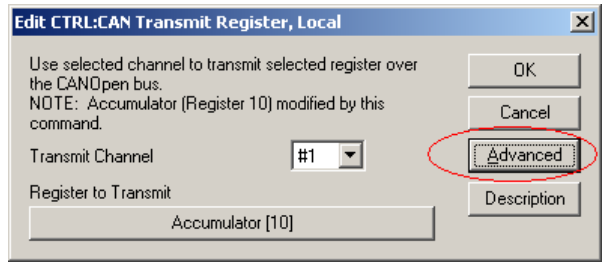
Edit CTRL:CAN Transmit Register, Local

×

Use selected channel to transmit selected register over the CANOpen bus.
NOTE: Accumulator (Register 10) modified by this command.

Transmit Channel

#1

Register to Transmit

Accumulator [10]

OK

Cancel

Advanced

Description